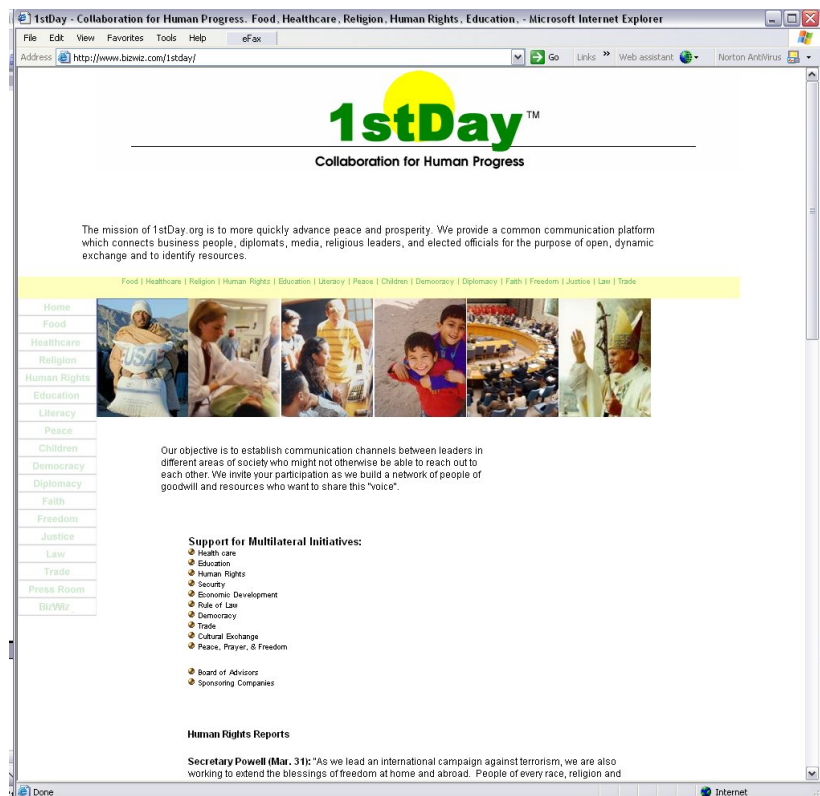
1stDay - Collaboration for Human Progress. Food, Healthcare, Religion, Human Rights, Education, - Microsoft Internet Explorer

File Edit View Favorites Tools Help eFax

Address http://www.bizwiz.com/1stday/ Go Links » Web assistant Norton AntiVirus

1stDay™

Collaboration for Human Progress

The mission of 1stDay.org is to more quickly advance peace and prosperity. We provide a common communication platform which connects business people, diplomats, media, religious leaders, and elected officials for the purpose of open, dynamic exchange and to identify resources.

Food | Healthcare | Religion | Human Rights | Education | Literacy | Peace | Children | Democracy | Diplomacy | Faith | Freedom | Justice | Law | Trade

Home
Food
Healthcare
Religion
Human Rights
Education
Literacy
Peace
Children
Democracy
Diplomacy
Faith
Freedom
Justice
Law
Trade
Press Room
BizWiz

USA

Our objective is to establish communication channels between leaders in different areas of society who might not otherwise be able to reach out to each other. We invite your participation as we build a network of people of goodwill and resources who want to share this "voice".

Support for Multilateral Initiatives:
Health care
Education
Human Rights
Security
Economic Development
Rule of Law
Democracy
Trade
Cultural Exchange
Peace, Prayer, & Freedom

Board of Advisors
Sponsoring Companies

Human Rights Reports

Secretary Powell (Mar. 31): "As we lead an international campaign against terrorism, we are also working to extend the blessings of freedom at home and abroad. People of every race, religion and

Done Internet